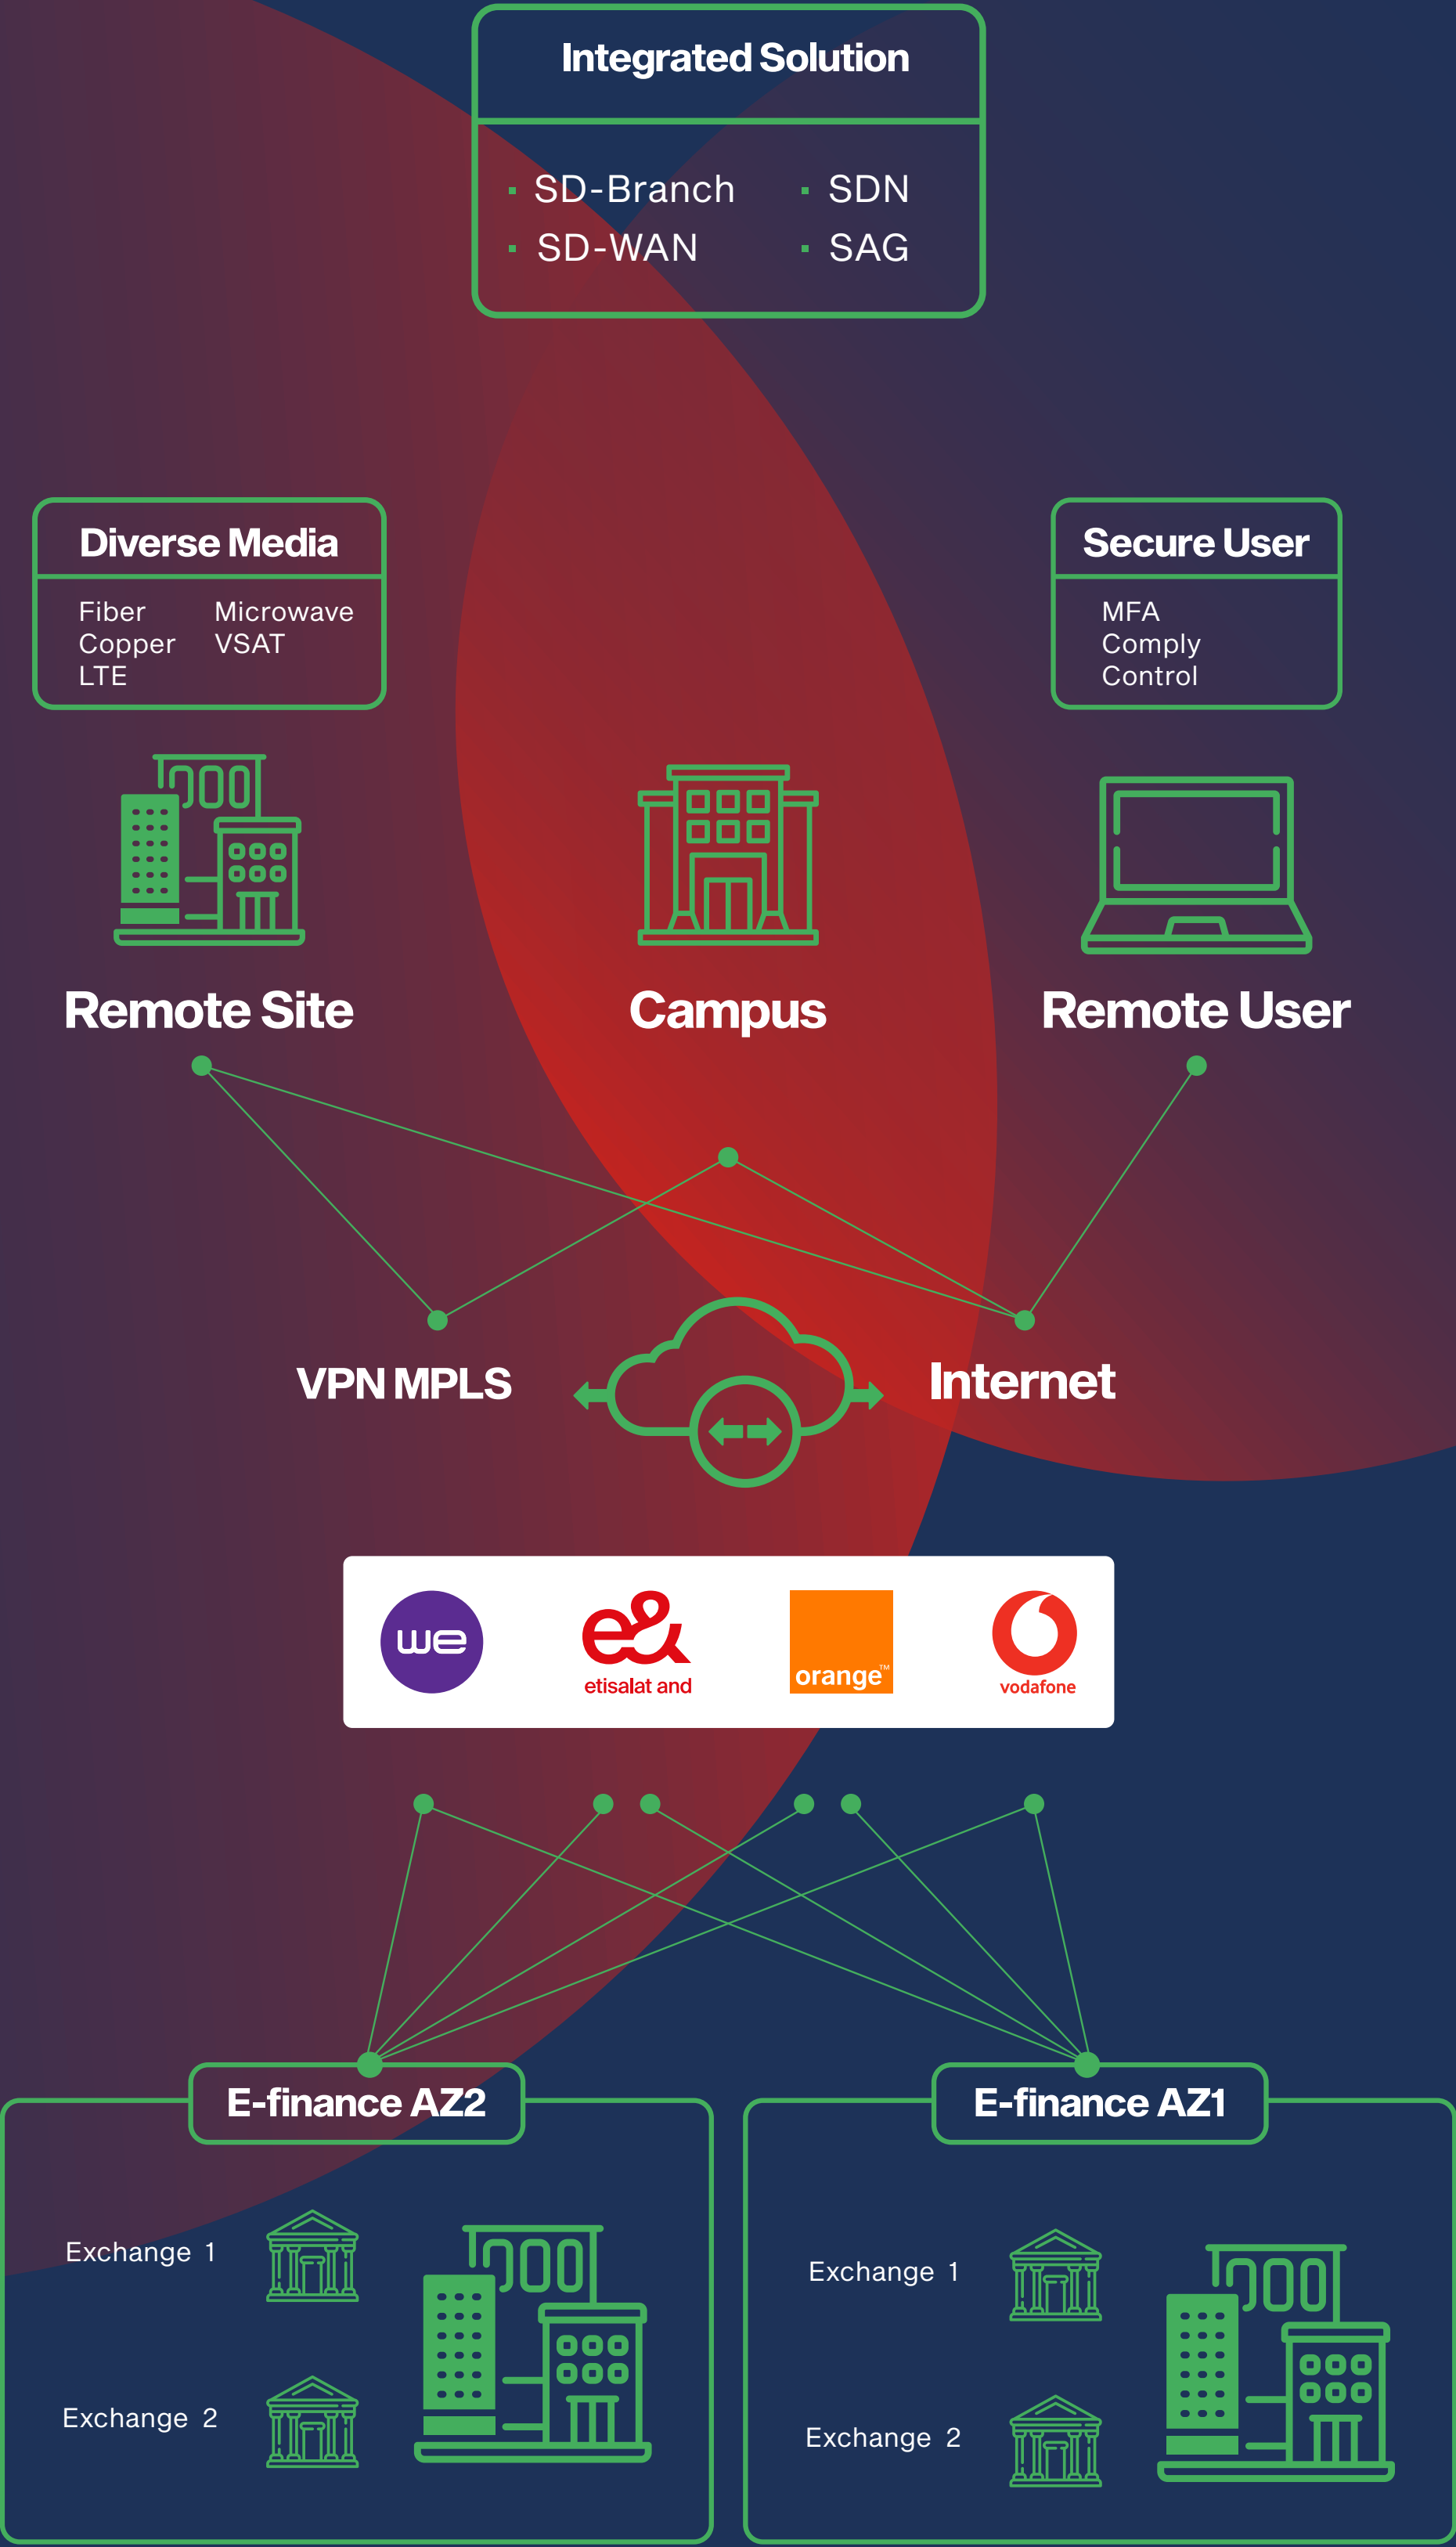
Integrated Solution

SD-Branch
SDN
SD-WAN
SAG

Diverse Media

Fiber
Copper
LTE
Microwave
VSAT

Secure User

MFA
Comply
Control

Remote Site

Campus

Remote User

VPN MPLS

Internet

we
etisalat and
orange™
vodafone

E-finance AZ2

Exchange 1

Exchange 2

E-finance AZ1

Exchange 1

Exchange 2